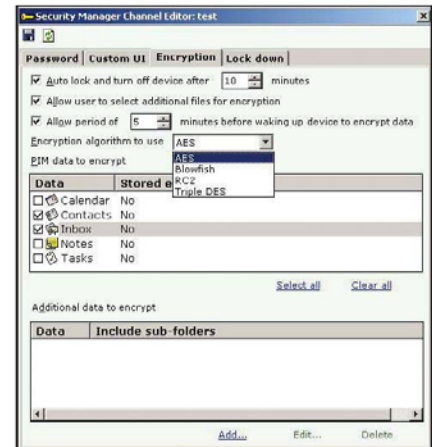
Security Manager Channel Editor: test

Password | Custom UI | Encryption | Lock down

☑ Auto lock and turn off device after 10 minutes

☑ Allow user to select additional files for encryption

☑ Allow period of 5 minutes before waking up device to encrypt data

Encryption algorithm to use AES

AES
Blowfish
RC2
Triple DES

PIM data to encrypt

| Data | Stored e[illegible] |
|---|---|
| ☐ Calendar | No |
| ☑ Contacts | No |
| ☑ Inbox | No |
| ☐ Notes | No |
| ☐ Tasks | No |

Select all Clear all

Additional data to encrypt

| Data | Include sub-folders |
|---|---|

Add... Edit... Delete